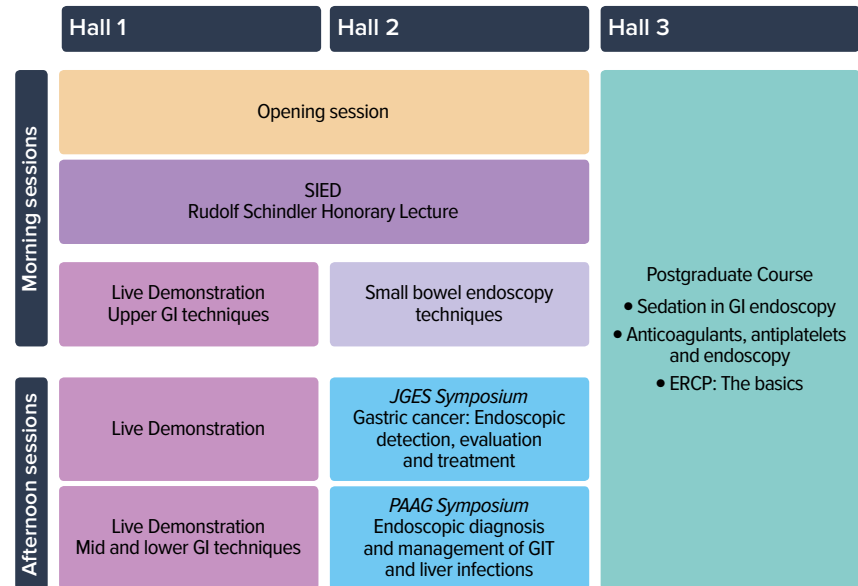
| | Hall 1 | Hall 2 | Hall 3 |
|---|---|---|---|
| Morning sessions | Opening session | | Postgraduate Course<br>• Sedation in GI endoscopy<br>• Anticoagulants, antiplatelets and endoscopy<br>• ERCP: The basics |
| | SIED<br>Rudolf Schindler Honorary Lecture | | |
| | Live Demonstration<br>Upper GI techniques | Small bowel endoscopy techniques | |
| Afternoon sessions | Live Demonstration | *JGES Symposium*<br>Gastric cancer: Endoscopic detection, evaluation and treatment | |
| | Live Demonstration<br>Mid and lower GI techniques | *PAAG Symposium*<br>Endoscopic diagnosis and management of GIT and liver infections | |